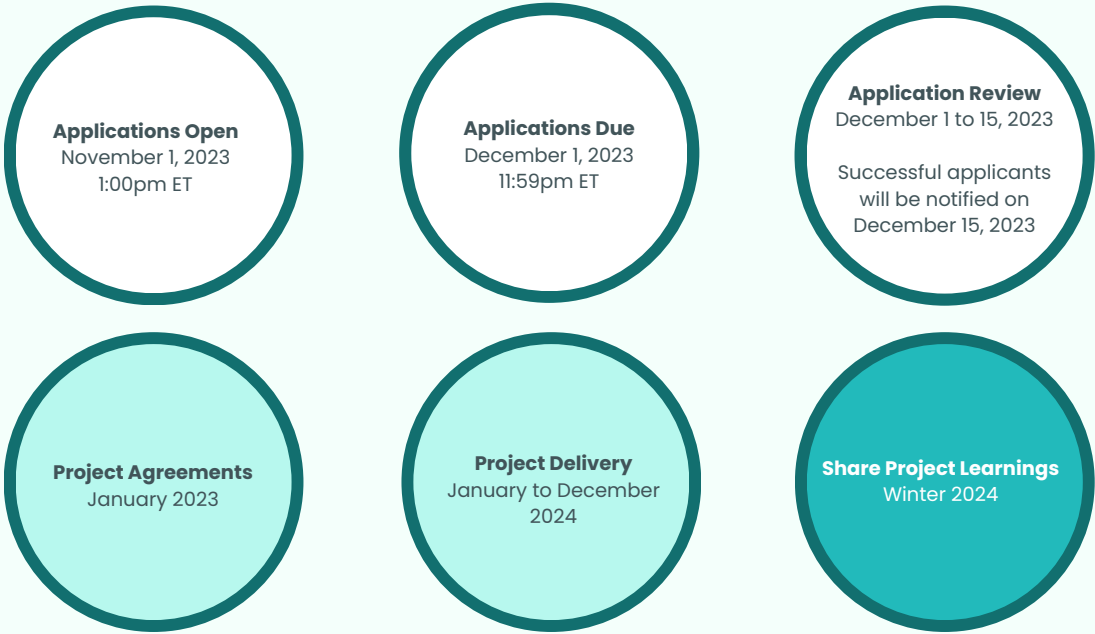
Applications Open
November 1, 2023
1:00pm ET

Applications Due
December 1, 2023
11:59pm ET

Application Review
December 1 to 15, 2023

Successful applicants will be notified on December 15, 2023

Project Agreements
January 2023

Project Delivery
January to December 2024

Share Project Learnings
Winter 2024